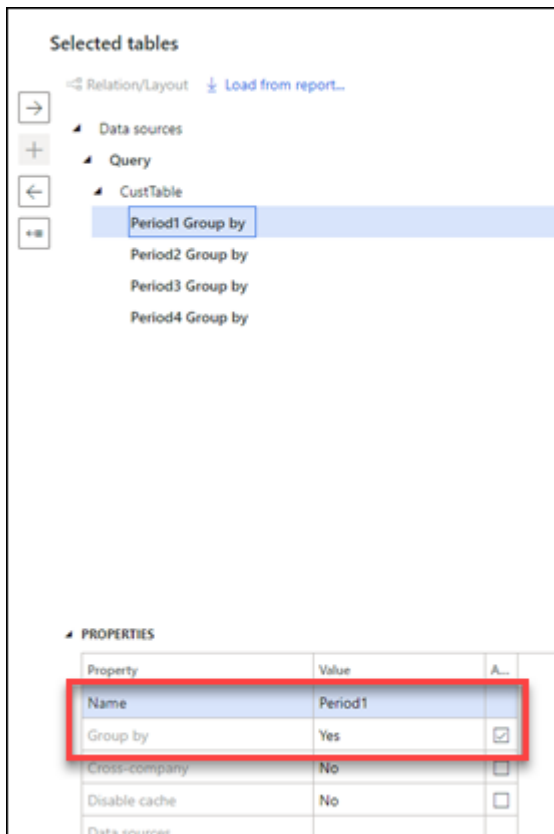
Selected tables

Relation/Layout   Load from report...

Data sources
Query
CustTable
Period1 Group by
Period2 Group by
Period3 Group by
Period4 Group by

PROPERTIES

| Property | Value | A... |
|---|---|---|
| Name | Period1 | |
| Group by | Yes | ☑ |
| Cross-company | No | ☐ |
| Disable cache | No | ☐ |
| Data sources | | |